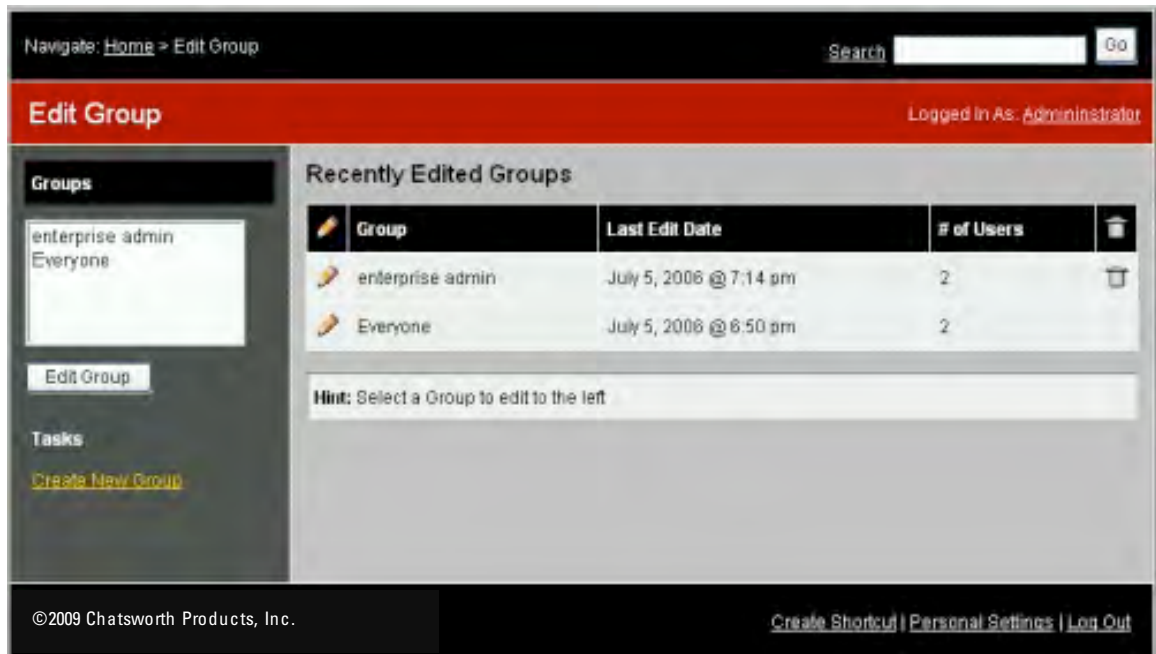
Navigate: Home > Edit Group

Search Go

Edit Group

Logged In As: Admininstrator

Groups

enterprise admin
Everyone

Edit Group

Tasks

Create New Group

Recently Edited Groups

| | Group | Last Edit Date | # of Users | |
|---|---|---|---|---|
| | enterprise admin | July 5, 2006 @ 7:14 pm | 2 | |
| | Everyone | July 5, 2006 @ 6:50 pm | 2 | |

Hint: Select a Group to edit to the left

©2009 Chatsworth Products, Inc.

Create Shortcut | Personal Settings | Log Out